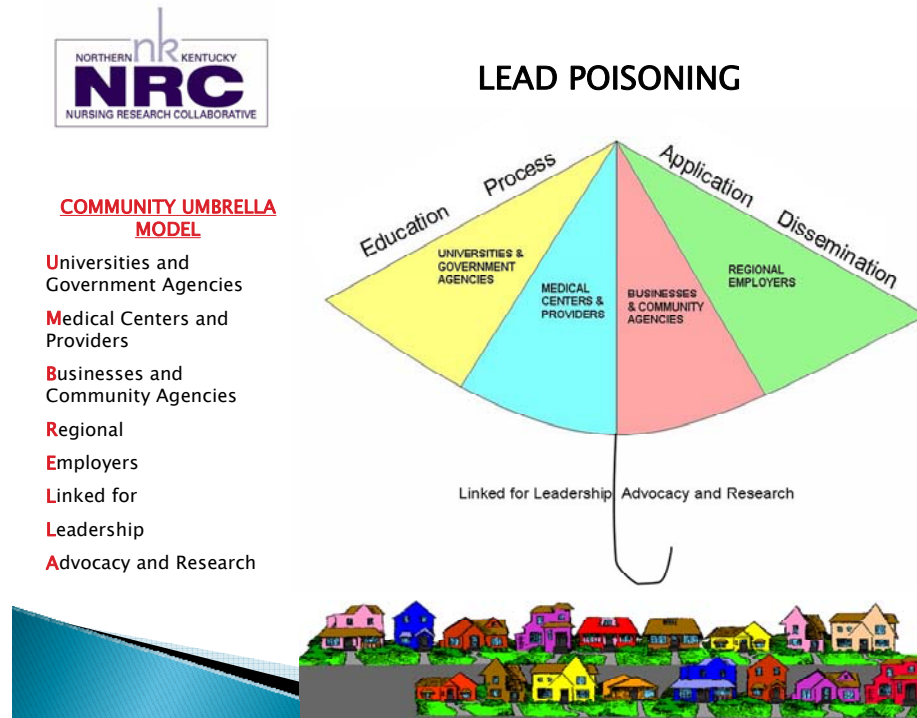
NORTHERN nk KENTUCKY
NRC
NURSING RESEARCH COLLABORATIVE

LEAD POISONING

COMMUNITY UMBRELLA MODEL

Universities and Government Agencies

Medical Centers and Providers

Businesses and Community Agencies

Regional

Employers

Linked for

Leadership

Advocacy and Research

Education Process Application Dissemination

UNIVERSITIES & GOVERNMENT AGENCIES

MEDICAL CENTERS & PROVIDERS

BUSINESSES & COMMUNITY AGENCIES

REGIONAL EMPLOYERS

Linked for Leadership Advocacy and Research